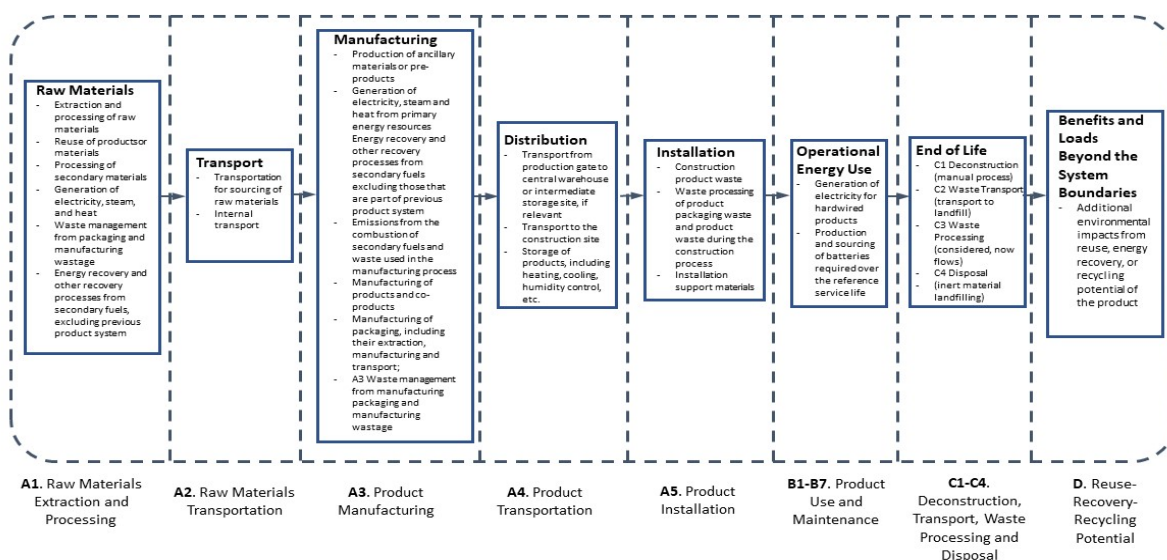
Raw Materials
- Extraction and processing of raw materials
- Reuse of productsor materials
- Processing of secondary materials
- Generation of electricity, steam, and heat
- Waste management from packaging and manufacturing wastage
- Energy recovery and other recovery processes from secondary fuels, excluding previous product system

Transport
- Transportation for sourcing of raw materials
- Internal transport

Manufacturing
- Production of ancillary materials or pre-products
- Generation of electricity, steam and heat from primary energy resources
- Energy recovery and other recovery processes from secondary fuels excluding those that are part of previous product system
- Emissions from the combustion of secondary fuels and waste used in the manufacturing process
- Manufacturing of products and co-products
- Manufacturing of packaging, including their extraction, manufacturing and transport;
- A3 Waste management from manufacturing packaging and manufacturing wastage

Distribution
- Transport from production gate to central warehouse or intermediate storage site, if relevant
- Transport to the construction site
- Storage of products, including heating, cooling, humidity control, etc.

Installation
- Construction product waste
- Waste processing of product packaging waste and product waste during the construction process
- Installation support materials

Operational Energy Use
- Generation of electricity for hardwired products
- Production and sourcing of batteries required over the reference service life

End of Life
- C1 Deconstruction (manual process)
- C2 Waste Transport (transport to landfill)
- C3 Waste Processing (considered, now flows)
- C4 Disposal (inert material landfilling)

Benefits and Loads Beyond the System Boundaries
- Additional environmental impacts from reuse, energy recovery, or recycling potential of the product

A1. Raw Materials Extraction and Processing

A2. Raw Materials Transportation

A3. Product Manufacturing

A4. Product Transportation

A5. Product Installation

B1-B7. Product Use and Maintenance

C1-C4. Deconstruction, Transport, Waste Processing and Disposal

D. Reuse-Recovery-Recycling Potential